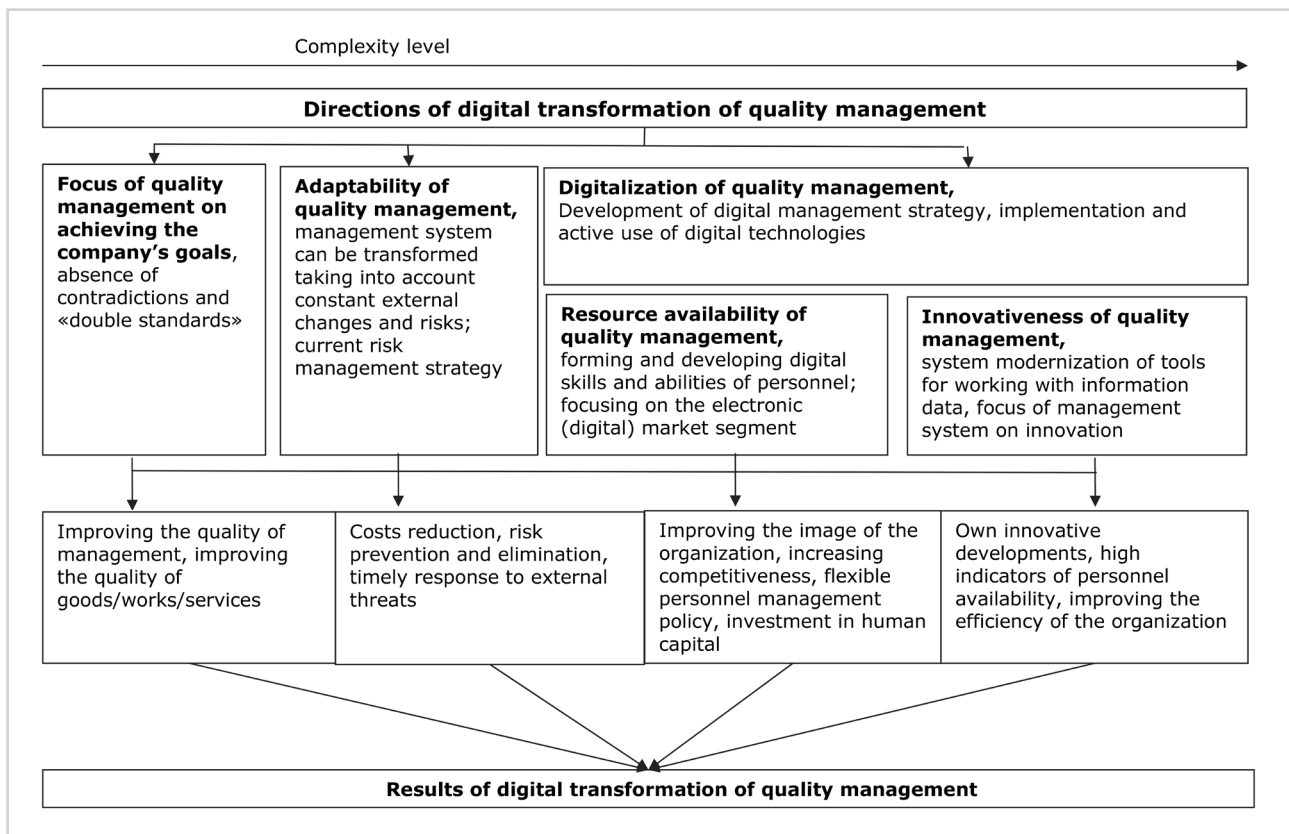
Complexity level

Directions of digital transformation of quality management

Focus of quality management on achieving the company's goals, absence of contradictions and «double standards»

Adaptability of quality management, management system can be transformed taking into account constant external changes and risks; current risk management strategy

Digitalization of quality management, Development of digital management strategy, implementation and active use of digital technologies

Resource availability of quality management, forming and developing digital skills and abilities of personnel; focusing on the electronic (digital) market segment

Innovativeness of quality management, system modernization of tools for working with information data, focus of management system on innovation

Improving the quality of management, improving the quality of goods/works/services

Costs reduction, risk prevention and elimination, timely response to external threats

Improving the image of the organization, increasing competitiveness, flexible personnel management policy, investment in human capital

Own innovative developments, high indicators of personnel availability, improving the efficiency of the organization

Results of digital transformation of quality management